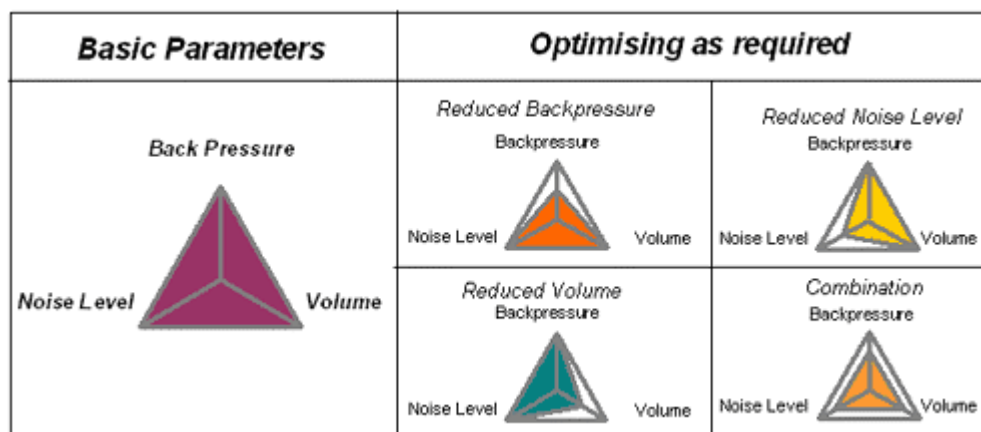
| Basic Parameters | Optimising as required | |
|---|---|---|
| Back Pressure<br>Noise Level Volume | Reduced Backpressure<br>Backpressure<br>Noise Level Volume | Reduced Noise Level<br>Backpressure<br>Noise Level Volume |
| | Reduced Volume<br>Backpressure<br>Noise Level Volume | Combination<br>Backpressure<br>Noise Level Volume |